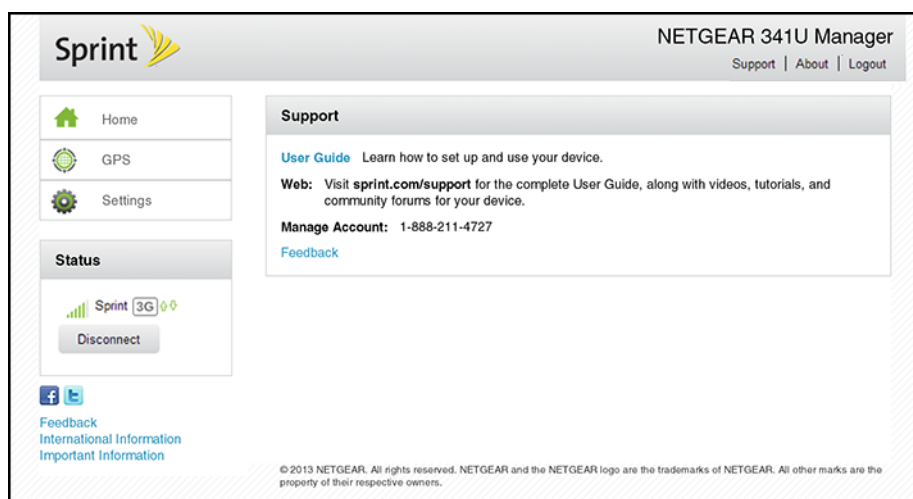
Sprint

NETGEAR 341U Manager

Support | About | Logout

Home

GPS

Settings

Status

Sprint 3G

Disconnect

Feedback
International Information
Important Information

Support

User Guide Learn how to set up and use your device.

Web: Visit sprint.com/support for the complete User Guide, along with videos, tutorials, and community forums for your device.

Manage Account: 1-888-211-4727

Feedback

© 2013 NETGEAR. All rights reserved. NETGEAR and the NETGEAR logo are the trademarks of NETGEAR. All other marks are the property of their respective owners.